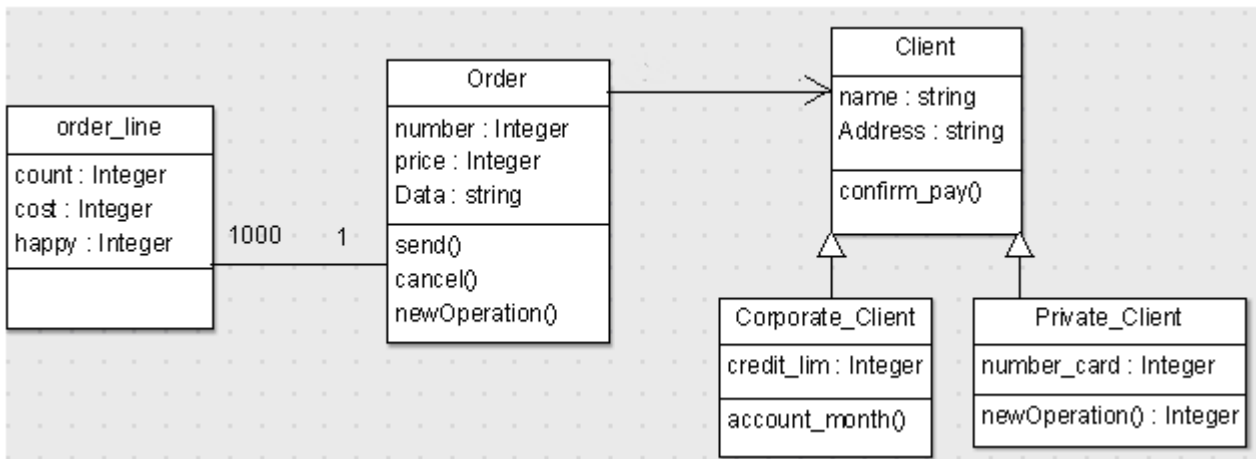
order_line
count : Integer
cost : Integer
happy : Integer

1000

1

Order
number : Integer
price : Integer
Data : string
send()
cancel()
newOperation()

Client
name : string
Address : string
confirm_pay()

Corporate_Client
credit_lim : Integer
account_month()

Private_Client
number_card : Integer
newOperation() : Integer